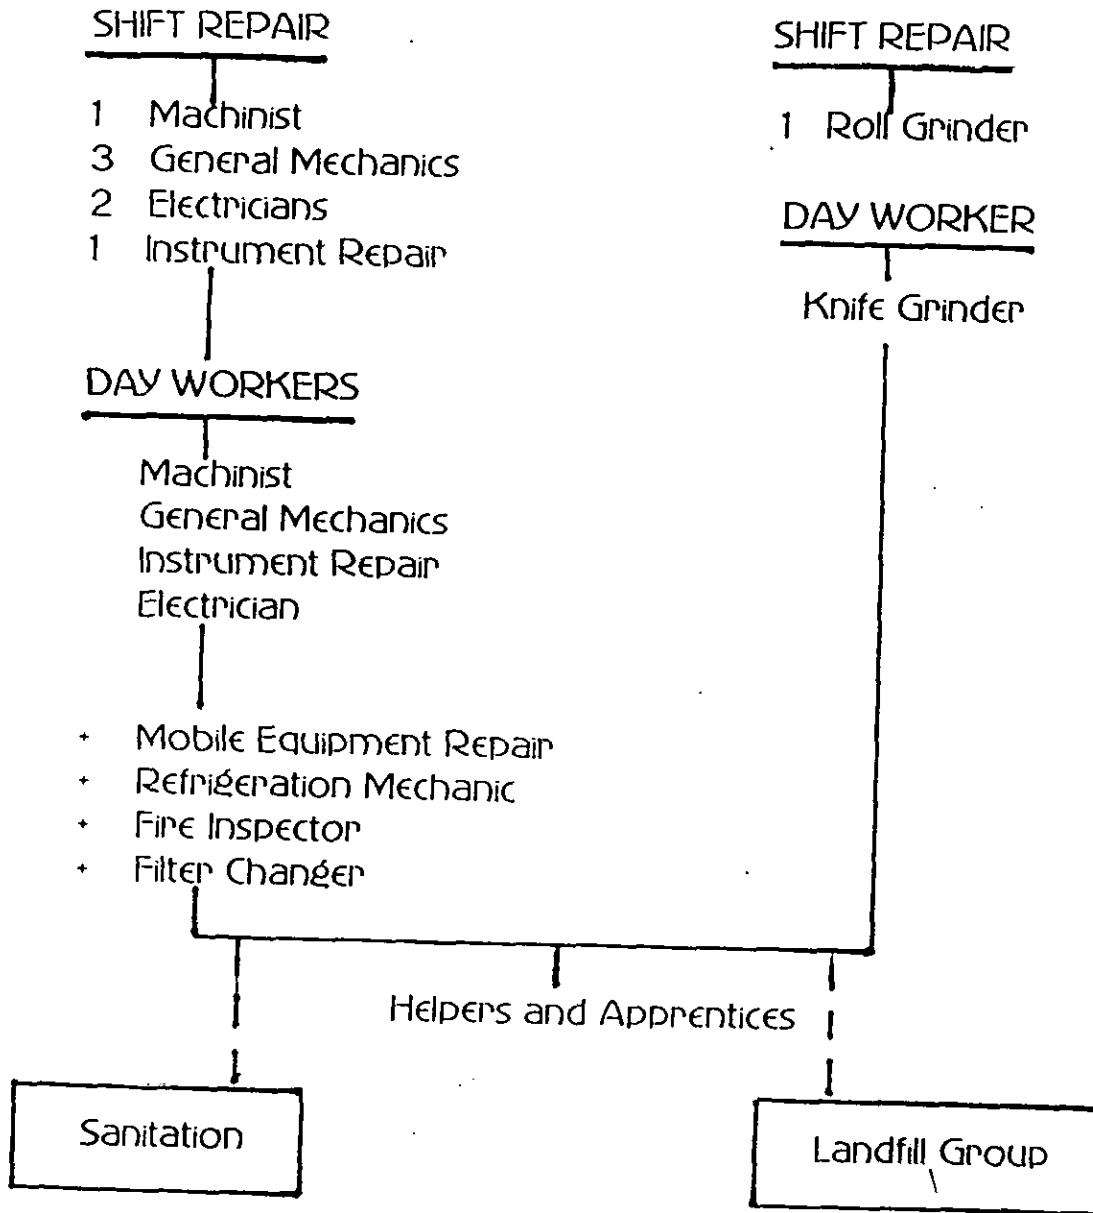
SHIFT REPAIR

1 Machinist
3 General Mechanics
2 Electricians
1 Instrument Repair

DAY WORKERS

Machinist
General Mechanics
Instrument Repair
Electrician

+ Mobile Equipment Repair
+ Refrigeration Mechanic
+ Fire Inspector
+ Filter Changer

SHIFT REPAIR

1 Roll Grinder

DAY WORKER

Knife Grinder

Helpers and Apprentices

Sanitation

Landfill Group